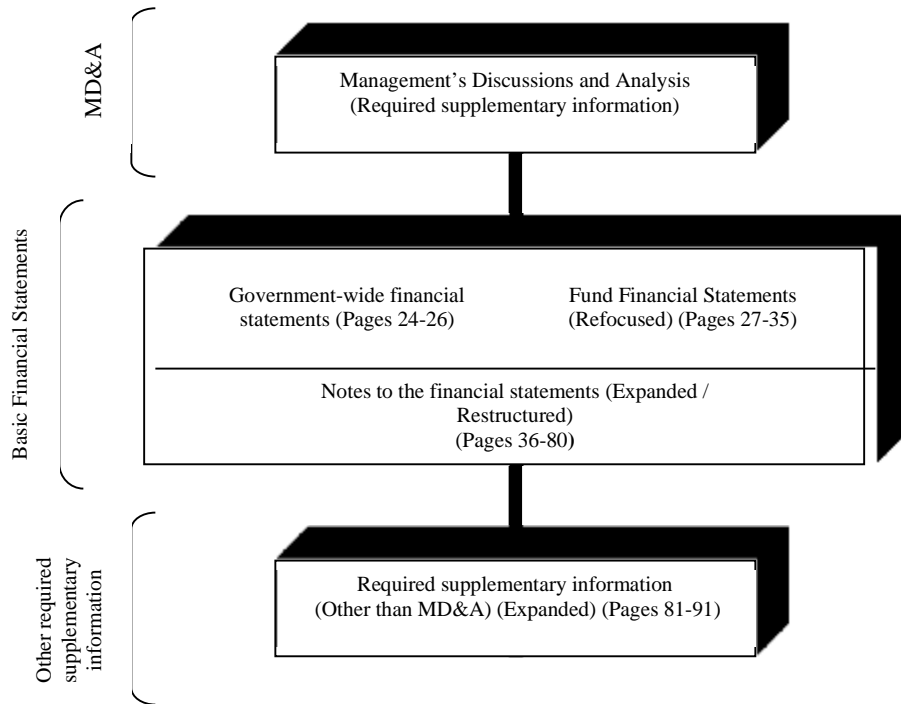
MD&A

Management's Discussions and Analysis
(Required supplementary information)

Basic Financial Statements

Government-wide financial statements (Pages 24-26)

Fund Financial Statements (Refocused) (Pages 27-35)

Notes to the financial statements (Expanded / Restructured)
(Pages 36-80)

Other required supplementary information

Required supplementary information
(Other than MD&A) (Expanded) (Pages 81-91)